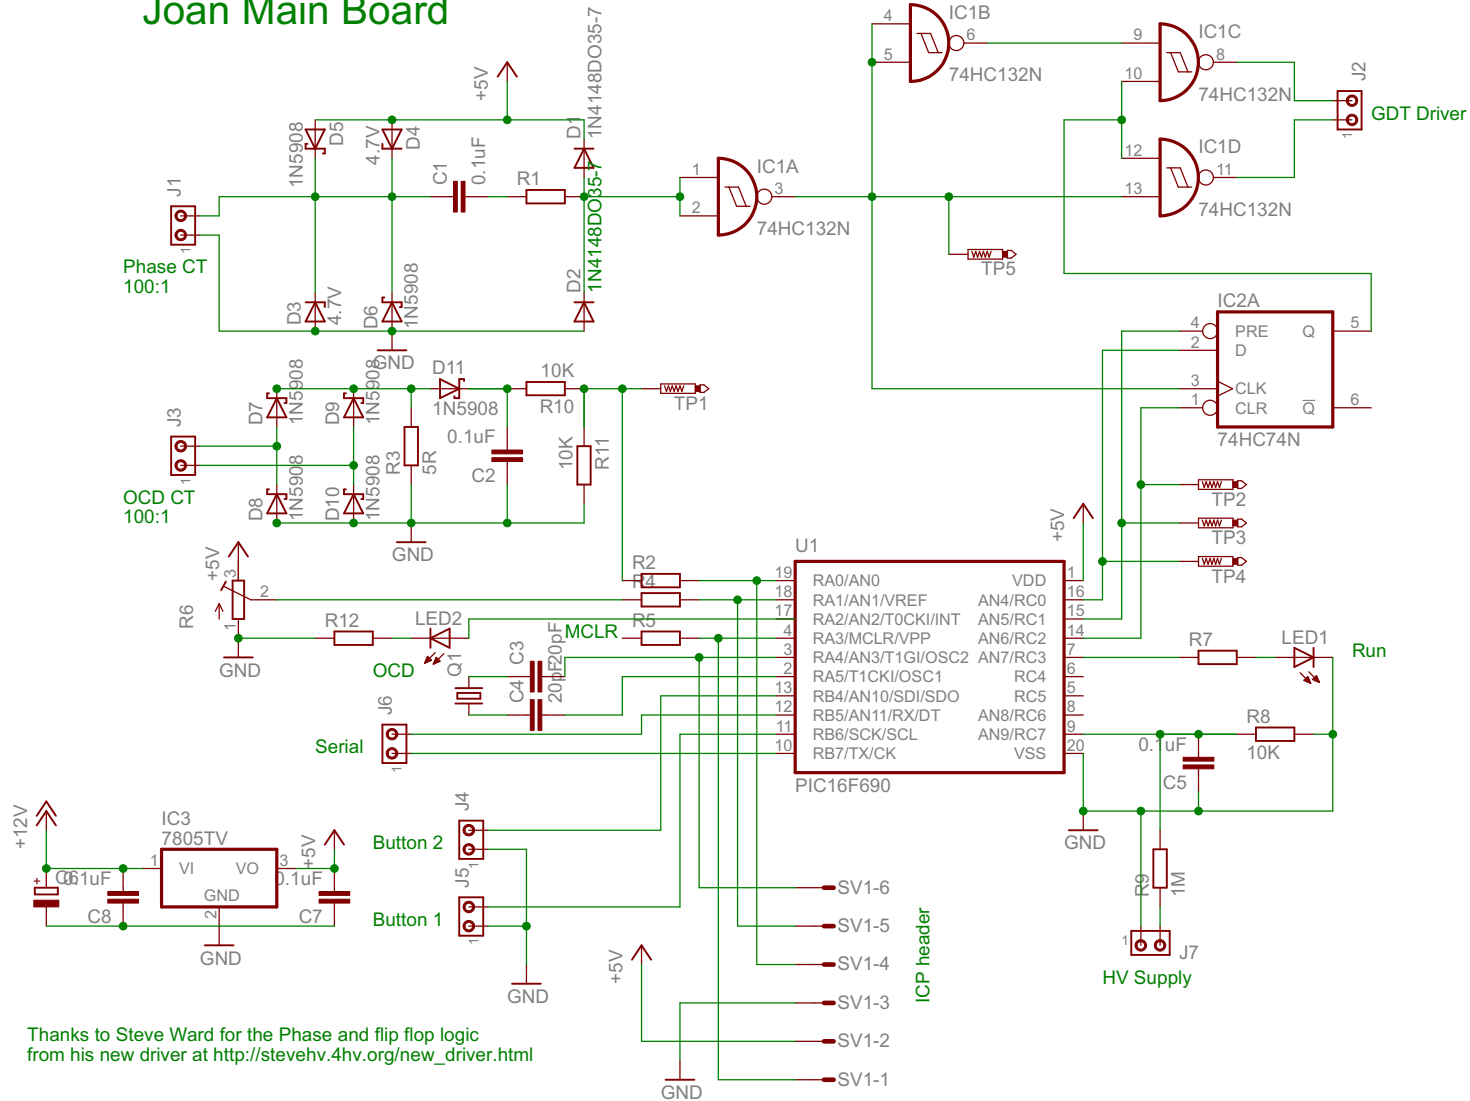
Joan Main Board

IC1B
4
5
6
74HC132N
IC1C
9
10
8
74HC132N
J2
GDT Driver
IC1D
12
13
11
74HC132N
+5V
1N4148DO35-7
D1
1N5908
D5
4.7V
D4
C1
0.1uF
R1
J1
Phase CT
100:1
IC1A
1
2
3
74HC132N
1N4148DO35-7
D2
D3
4.7V
D6
1N5908
GND
TP5
IC2A
4
2
3
1
PRE
D
CLK
CLR
Q
$\overline{Q}$
5
6
74HC74N
D7
1N5908
D9
1N5908
D11
1N5908
10K
R10
TP1
J3
OCD CT
100:1
D8
1N5908
D10
1N5908
R3
5R
0.1uF
C2
10K
R11
GND
TP2
TP3
TP4
+5V
+5V
R6
3
2
1
GND
R12
LED2
OCD
R2
R4
R5
MCLR
Q1
C3
20pF
C4
20pF
U1
19
18
17
4
3
2
13
12
11
10
RA0/AN0
RA1/AN1/VREF
RA2/AN2/T0CKI/INT
RA3/MCLR/VPP
RA4/AN3/T1GI/OSC2
RA5/T1CKI/OSC1
RB4/AN10/SDI/SDO
RB5/AN11/RX/DT
RB6/SCK/SCL
RB7/TX/CK
VDD
AN4/RC0
AN5/RC1
AN6/RC2
AN7/RC3
RC4
RC5
AN8/RC6
AN9/RC7
VSS
1
16
15
14
7
6
5
8
9
20
PIC16F690
R7
LED1
Run
R8
10K
0.1uF
C5
J6
Serial
GND
+12V
IC3
7805TV
VI
VO
GND
1
3
2
0.1uF
C6
C8
+5V
0.1uF
C7
GND
J4
Button 2
J5
Button 1
GND
SV1-6
SV1-5
SV1-4
SV1-3
SV1-2
SV1-1
ICP header
+5V
GND
R9
1M
J7
HV Supply

Thanks to Steve Ward for the Phase and flip flop logic
from his new driver at http://stevehv.4hv.org/new_driver.html